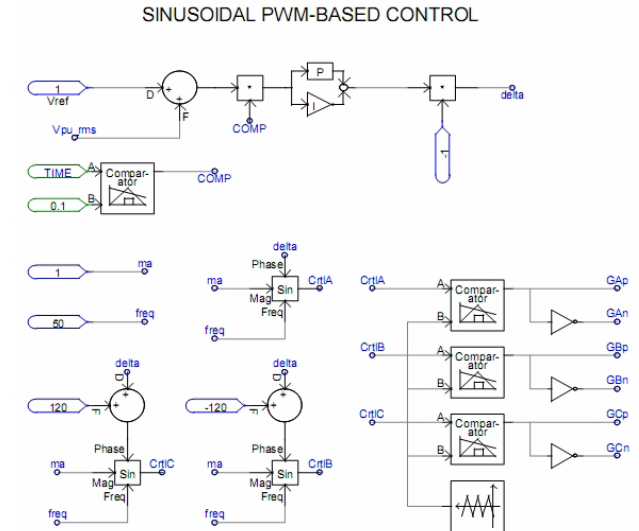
SINUSOIDAL PWM-BASED CONTROL

1
Vref
D
+
-
F
Vpu_rms
*
COMP
P
I
*
delta
-1

TIME
A
Comparator
0.1
B
COMP

1
ma
50
freq

delta
Phase
ma
Sin
CrtlA
Mag
Freq
freq

CrtlA
A
Comparator
B
GAp
GAn
CrtlB
A
Comparator
B
GBp
GBn
CrtlC
A
Comparator
B
GCp
GCn

delta
D
120
F
+
+
Phase
ma
Sin
CrtlC
Mag
Freq
freq

delta
D
-120
F
+
+
Phase
ma
Sin
CrtlB
Mag
Freq
freq